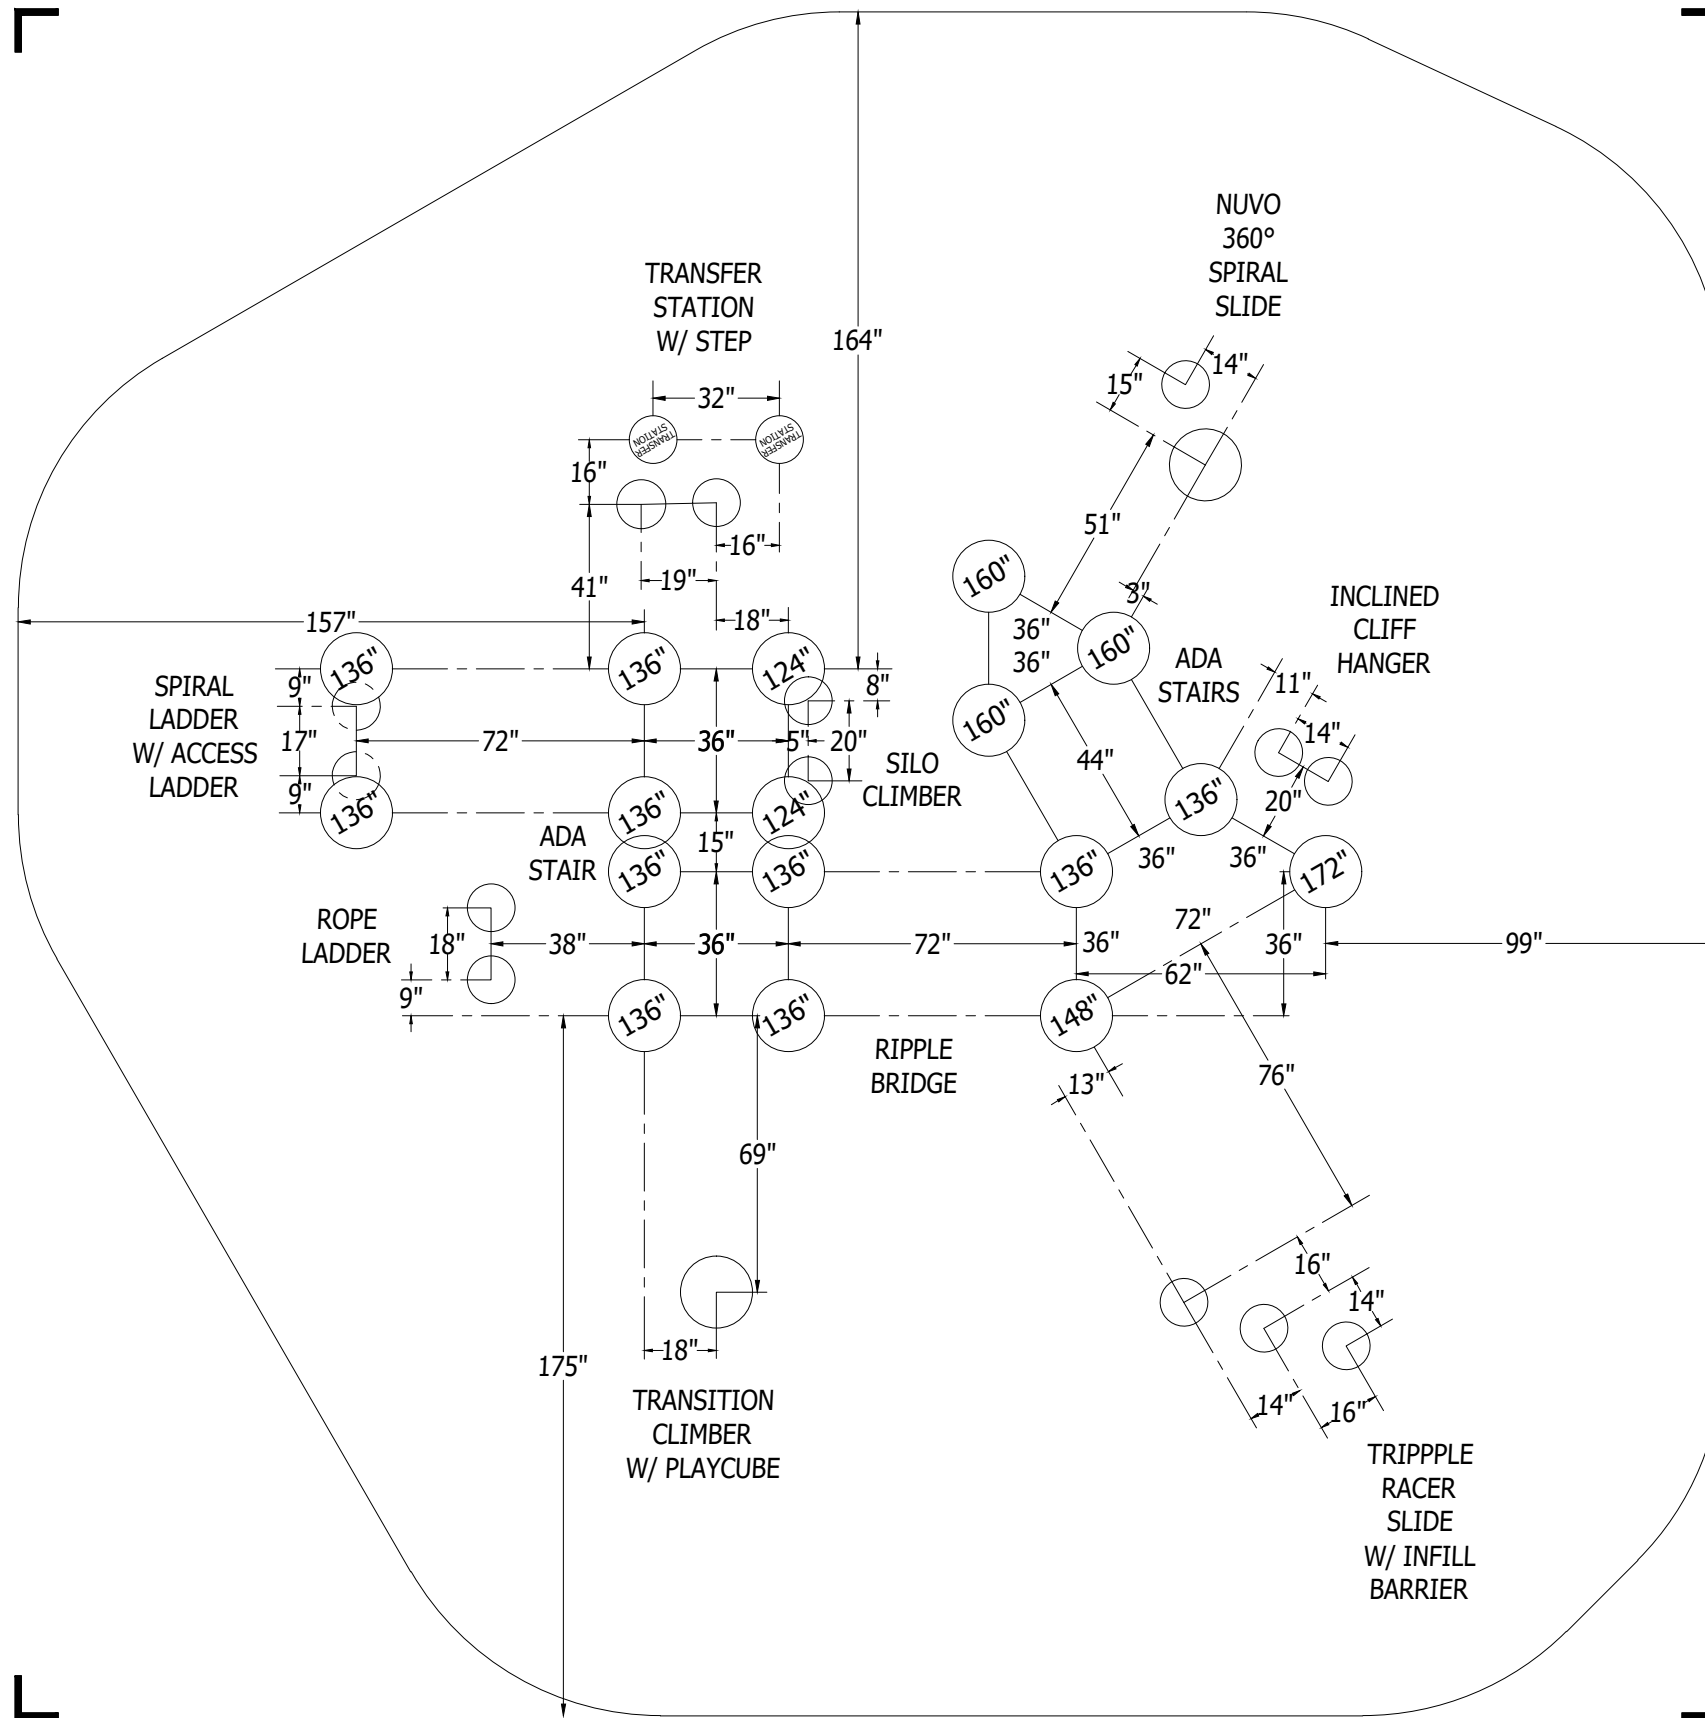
NUVO
360°
SPIRAL
SLIDE

TRANSFER
STATION
W/ STEP

164"

32"

TRANSFER STATION

TRANSFER STATION

15"

14"

16"

16"

51"

19"

41"

3"

INCLINED
CLIFF
HANGER

157"

18"

160"

36"

36"

160"

ADA
STAIRS

SPIRAL
LADDER
W/ ACCESS
LADDER

9"

136"

136"

124"

8"

11"

17"

72"

36"

5"

20"

160"

14"

44"

9"

136"

136"

124"

SILO
CLIMBER

20"

ADA
STAIR

15"

136"

136"

136"

36"

36"

136"

172"

ROPE
LADDER

18"

38"

36"

72"

36"

72"

36"

99"

9"

62"

136"

136"

148"

RIPPLE
BRIDGE

13"

76"

69"

16"

14"

175"

18"

14"

16"

TRANSITION
CLIMBER
W/ PLAYCUBE

TRIPPPLE
RACER
SLIDE
W/ INFILL
BARRIER